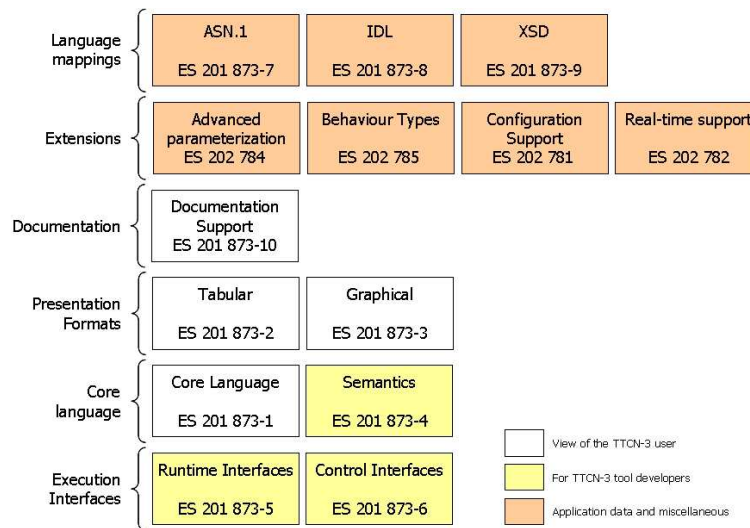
Language mappings

ASN.1
ES 201 873-7

IDL
ES 201 873-8

XSD
ES 201 873-9

Extensions

Advanced parameterization
ES 202 784

Behaviour Types
ES 202 785

Configuration Support
ES 202 781

Real-time support
ES 202 782

Documentation

Documentation Support
ES 201 873-10

Presentation Formats

Tabular
ES 201 873-2

Graphical
ES 201 873-3

Core language

Core Language
ES 201 873-1

Semantics
ES 201 873-4

Execution Interfaces

Runtime Interfaces
ES 201 873-5

Control Interfaces
ES 201 873-6

View of the TTCN-3 user

For TTCN-3 tool developers

Application data and miscellaneous